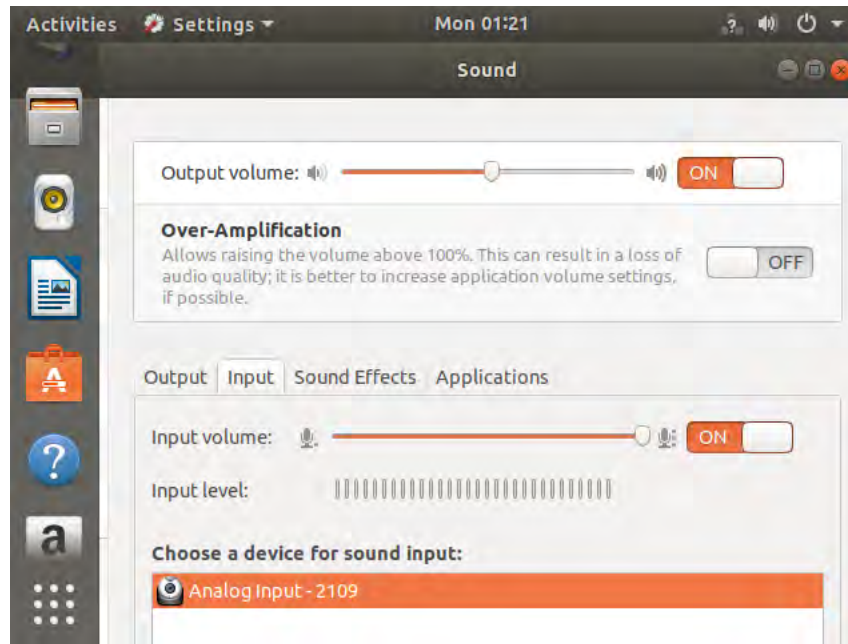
Activities Settings Mon 01:21

Sound

Output volume: ON

Over-Amplification
Allows raising the volume above 100%. This can result in a loss of audio quality; it is better to increase application volume settings, if possible.
OFF

Output Input Sound Effects Applications

Input volume: ON

Input level:

Choose a device for sound input:

Analog Input - 2109